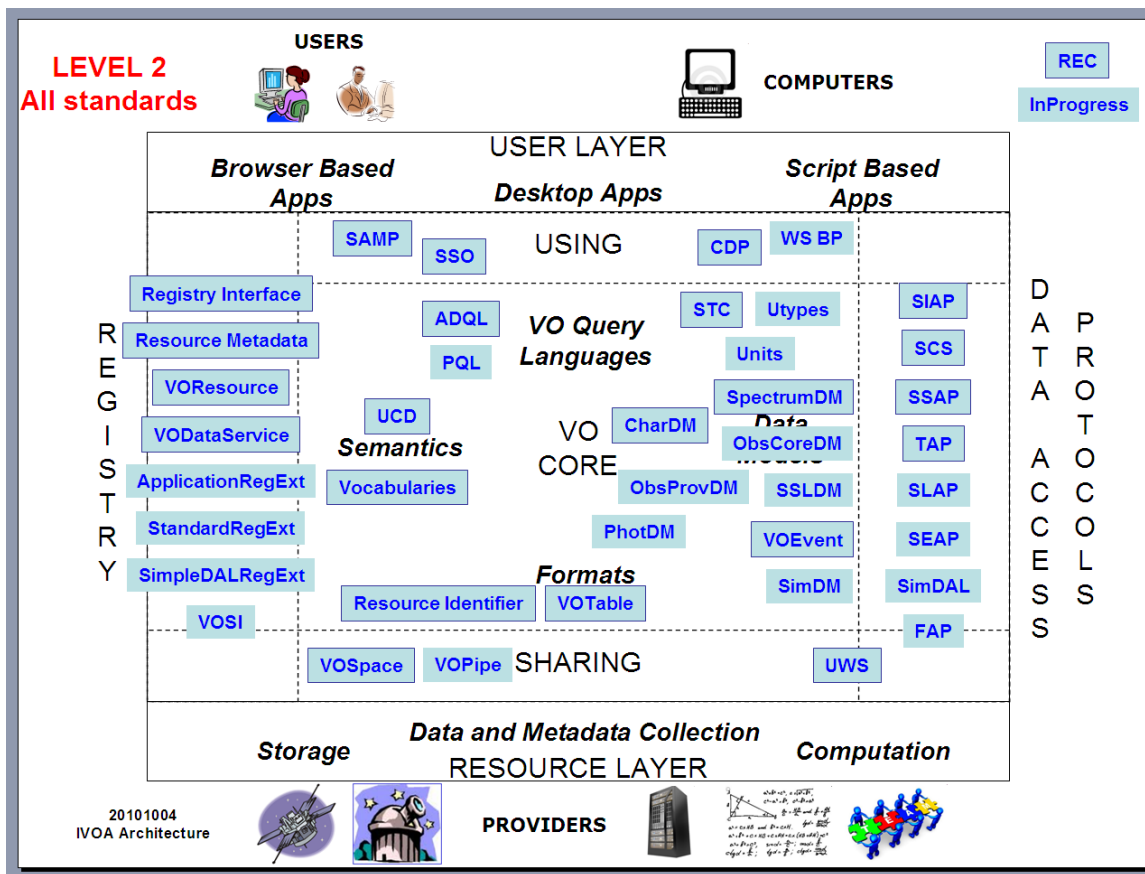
LEVEL 2
All standards

USERS

COMPUTERS

REC

InProgress

USER LAYER

Browser Based Apps

Desktop Apps

Script Based Apps

SAMP

SSO

USING

CDP

WS BP

Registry Interface

Resource Metadata

VOResource

VODataService

ApplicationRegExt

StandardRegExt

SimpleDALRegExt

VOSI

REGISTRY

ADQL

PQL

VO Query Languages

STC

Utypes

Units

SpectrumDM

CharDM

ObsCoreDM

Data Models

ObsProvDM

SSLDM

PhotDM

VOEvent

SimDM

UCD

Semantics

Vocabularies

VO CORE

Formats

Resource Identifier

VOTable

SIAP

SCS

SSAP

TAP

SLAP

SEAP

SimDAL

FAP

DATA ACCESS

PROTOCOLS

VOSpace

VOPipe

SHARING

UWS

Data and Metadata Collection

Storage

Computation

RESOURCE LAYER

20101004
IVOA Architecture

PROVIDERS